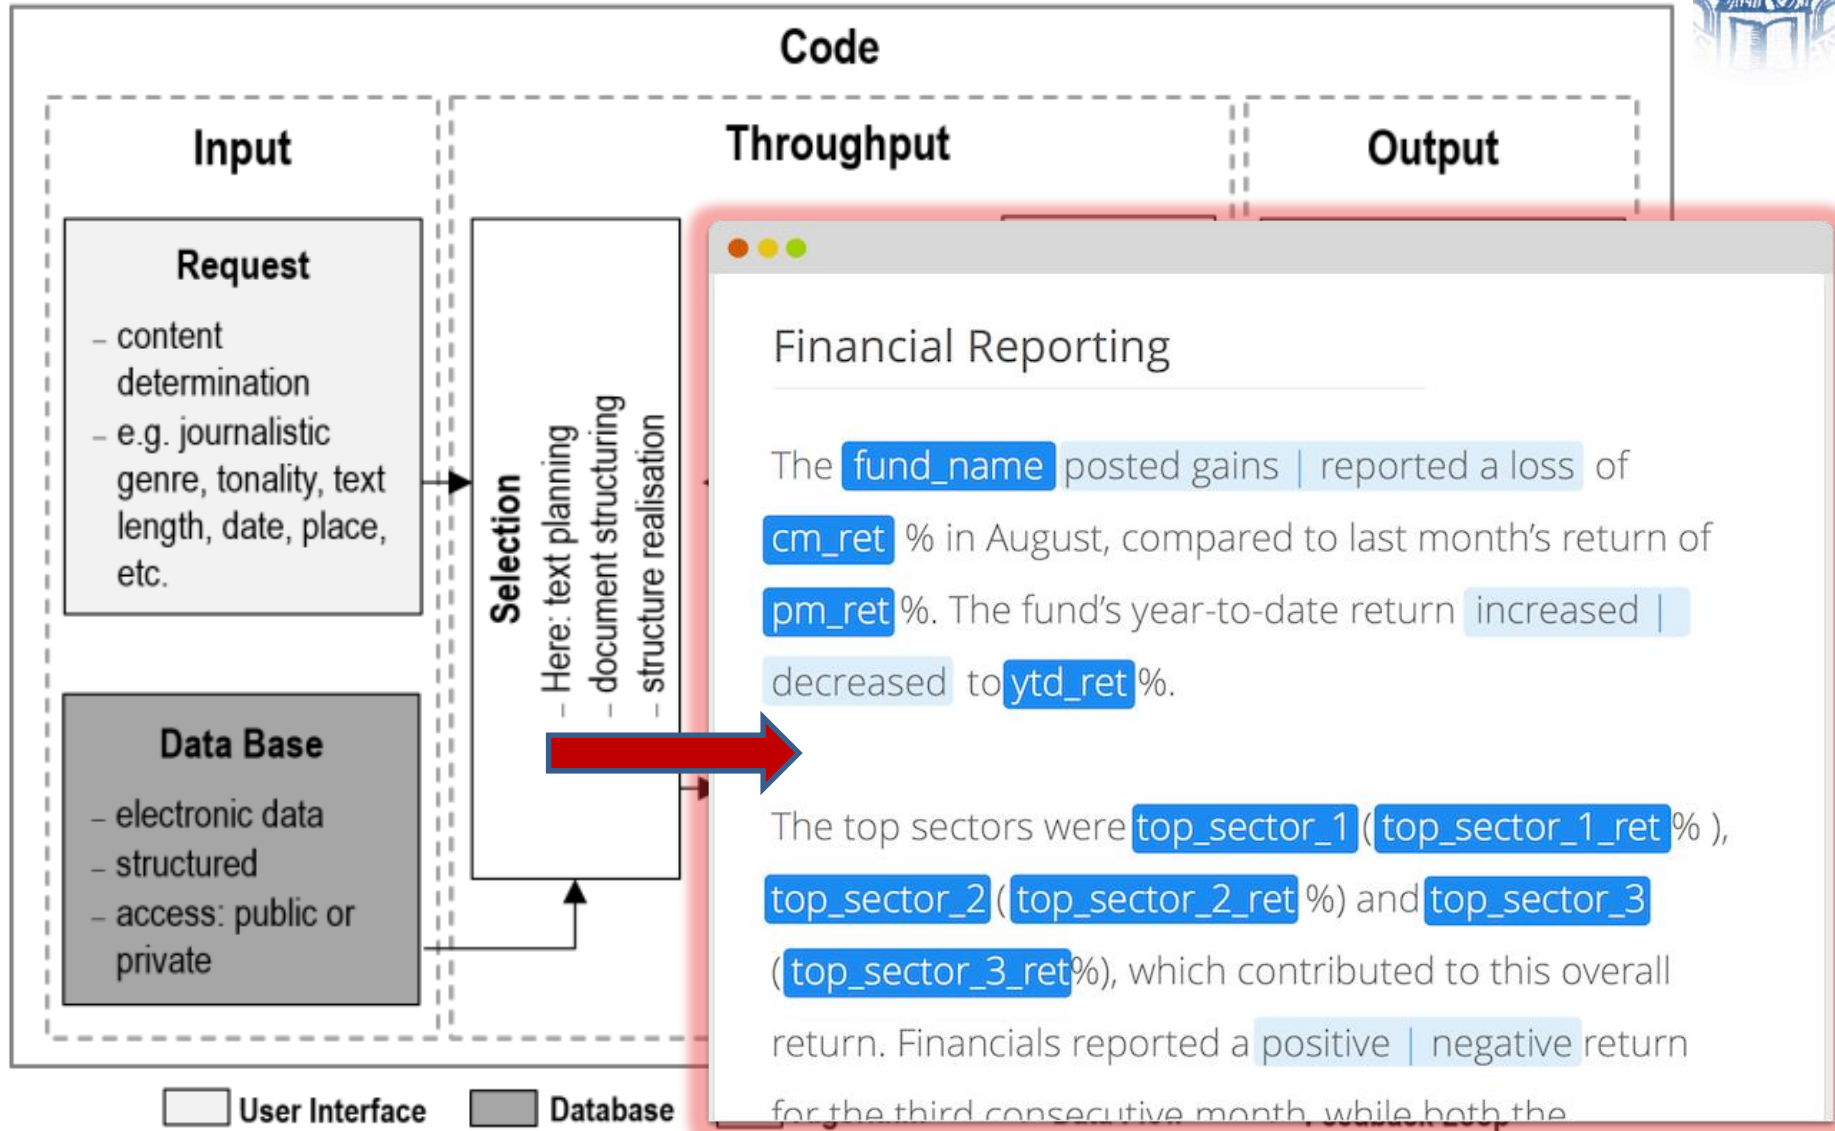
Code

Input

Request
– content determination
– e.g. journalistic genre, tonality, text length, date, place, etc.

Data Base
– electronic data
– structured
– access: public or private

Throughput

Selection
– Here: text planning
– document structuring
– structure realisation

Output

Financial Reporting

The fund_name posted gains | reported a loss of cm_ret % in August, compared to last month's return of pm_ret %. The fund's year-to-date return increased | decreased to ytd_ret %.

The top sectors were top_sector_1 ( top_sector_1_ret % ), top_sector_2 ( top_sector_2_ret %) and top_sector_3 ( top_sector_3_ret %), which contributed to this overall return. Financials reported a positive | negative return for the third consecutive month, while both the

User Interface Database